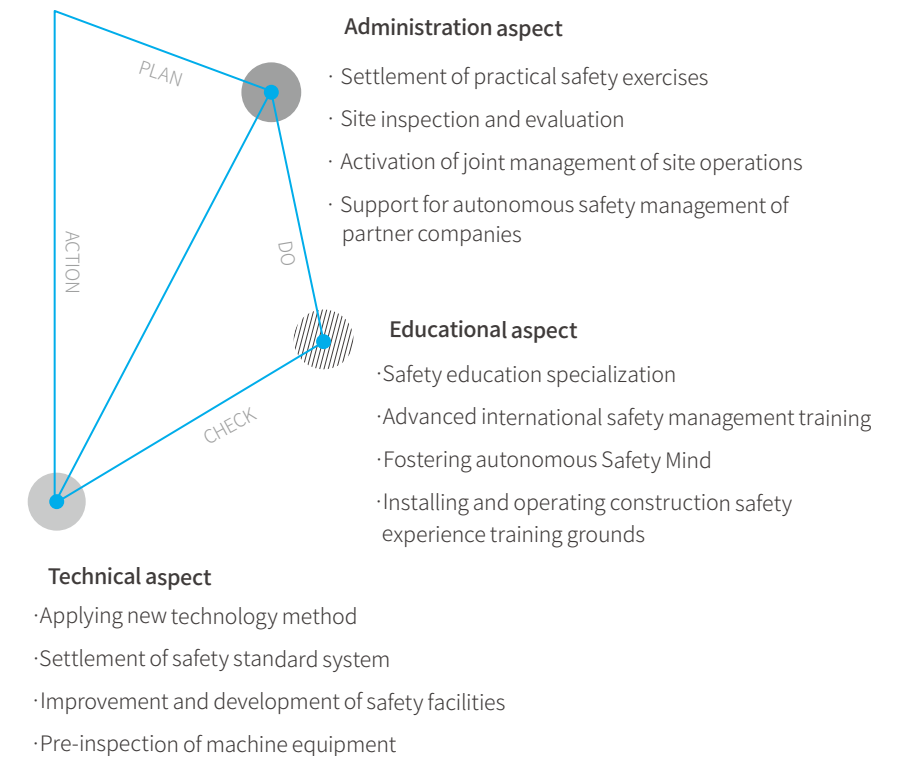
PLAN

ACTION

DO

CHECK

Administration aspect

· Settlement of practical safety exercises

· Site inspection and evaluation

· Activation of joint management of site operations

· Support for autonomous safety management of partner companies

Educational aspect

·Safety education specialization

·Advanced international safety management training

·Fostering autonomous Safety Mind

·Installing and operating construction safety experience training grounds

Technical aspect

·Applying new technology method

·Settlement of safety standard system

·Improvement and development of safety facilities

·Pre-inspection of machine equipment